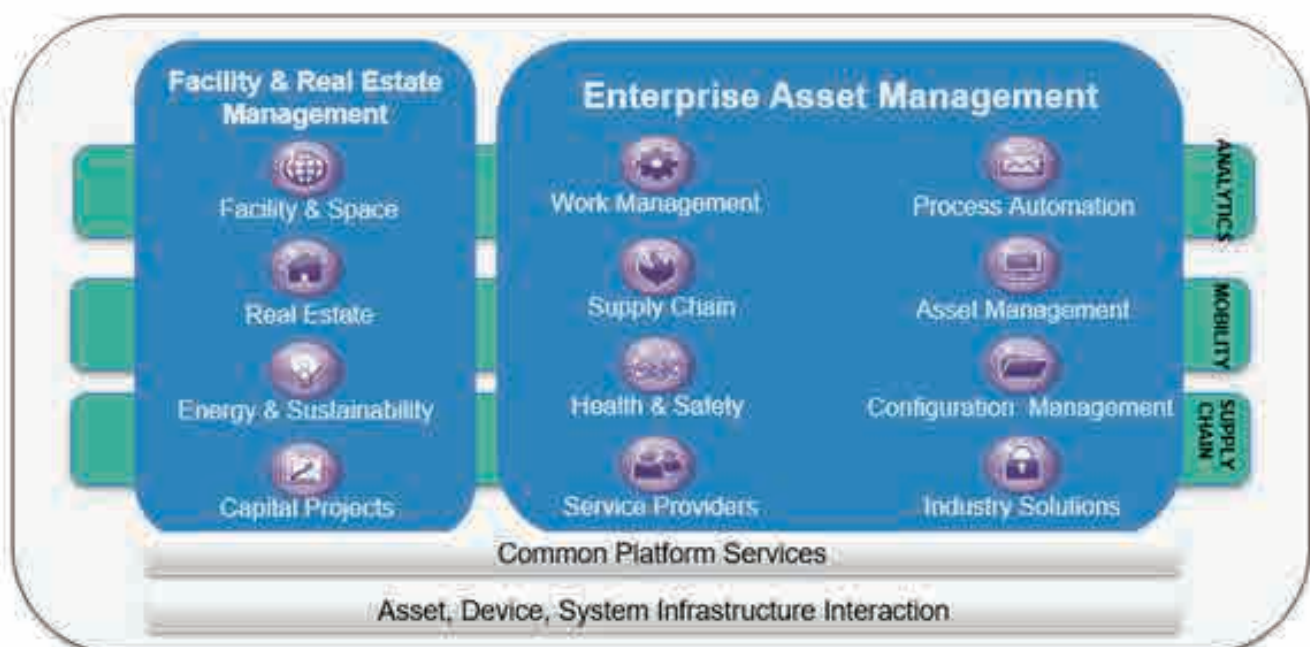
Facility & Real Estate Management

Facility & Space

Real Estate

Energy & Sustainability

Capital Projects

Enterprise Asset Management

Work Management

Supply Chain

Health & Safety

Service Providers

Process Automation

Asset Management

Configuration Management

Industry Solutions

ANALYTICS

MOBILITY

SUPPLY CHAIN

Common Platform Services

Asset, Device, System Infrastructure Interaction